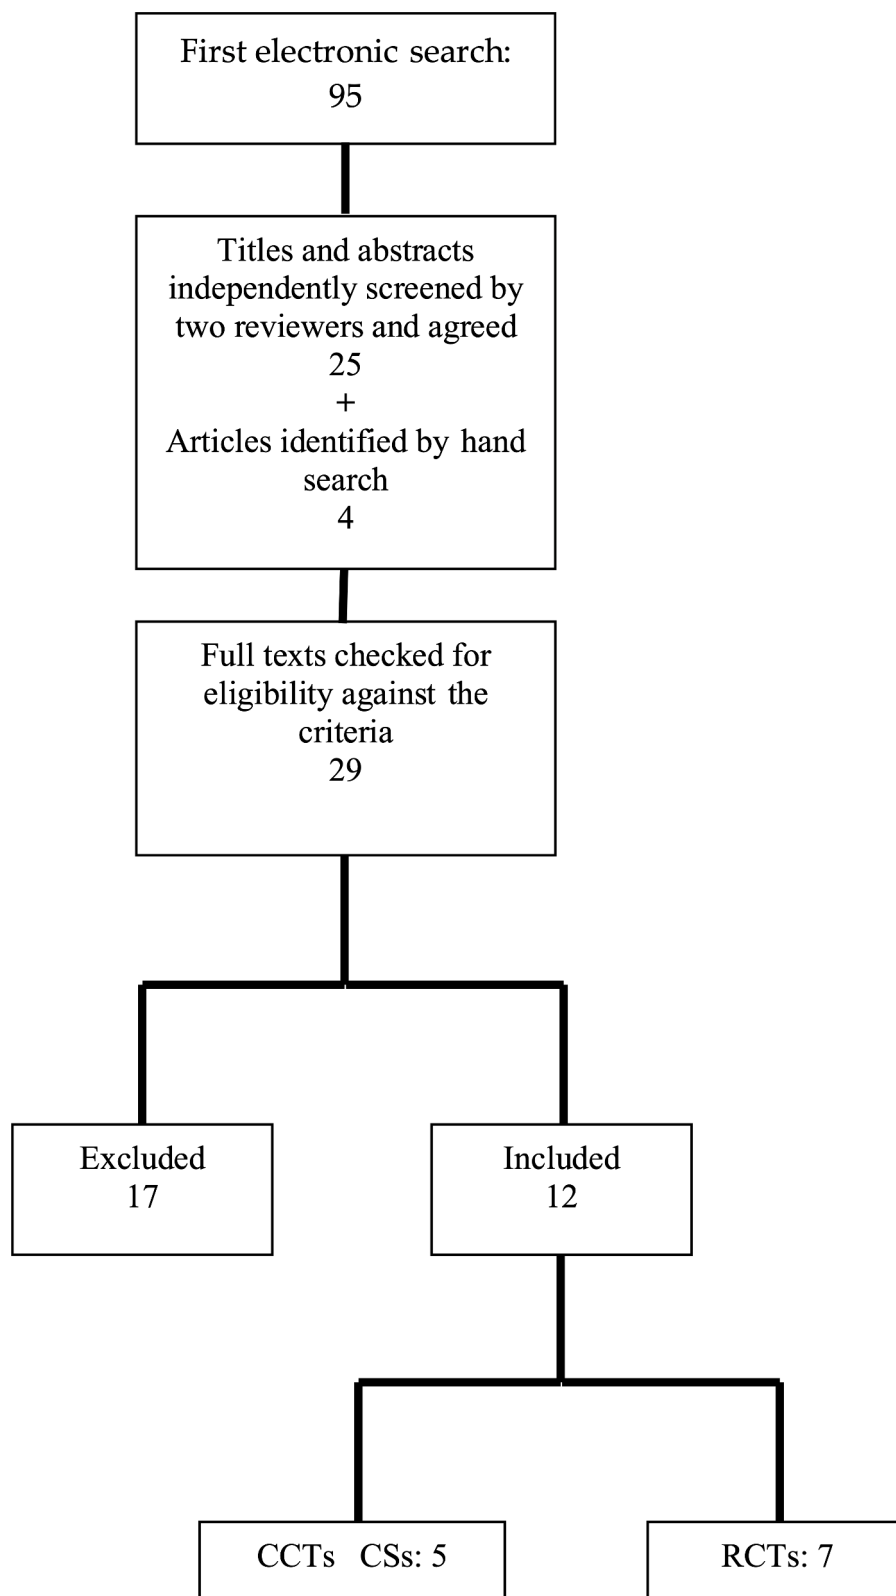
First electronic search:
95

Titles and abstracts independently screened by two reviewers and agreed
25
+
Articles identified by hand search
4

Full texts checked for eligibility against the criteria
29

Excluded
17

Included
12

CCTs CSs: 5

RCTs: 7